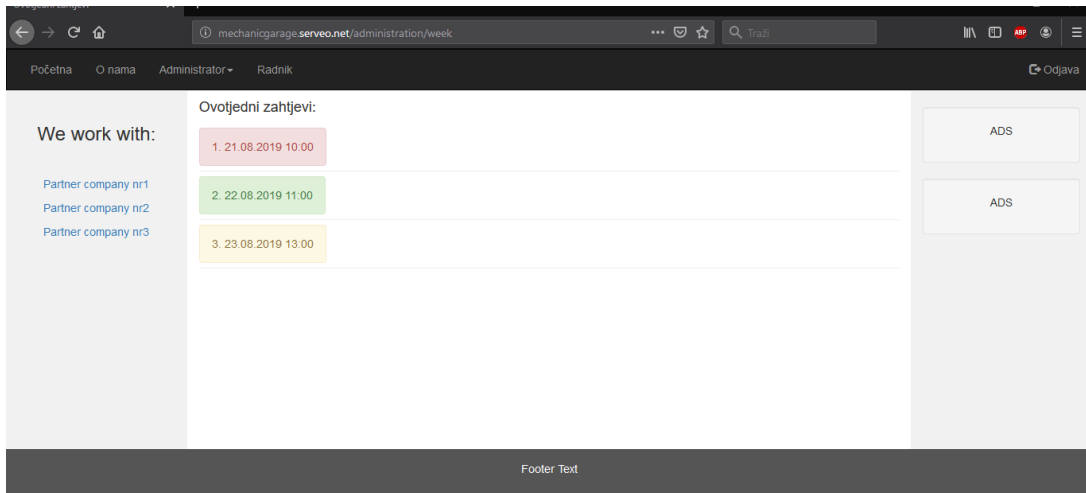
mechanicgarage.serveo.net/administration/week

Traži

ABP

Početna O nama Administrator Radnik

Odjava

We work with:

Partner company nr1
Partner company nr2
Partner company nr3

Ovotjedni zahtjevi:

1. 21.08.2019 10:00

2. 22.08.2019 11:00

3. 23.08.2019 13:00

ADS

ADS

Footer Text